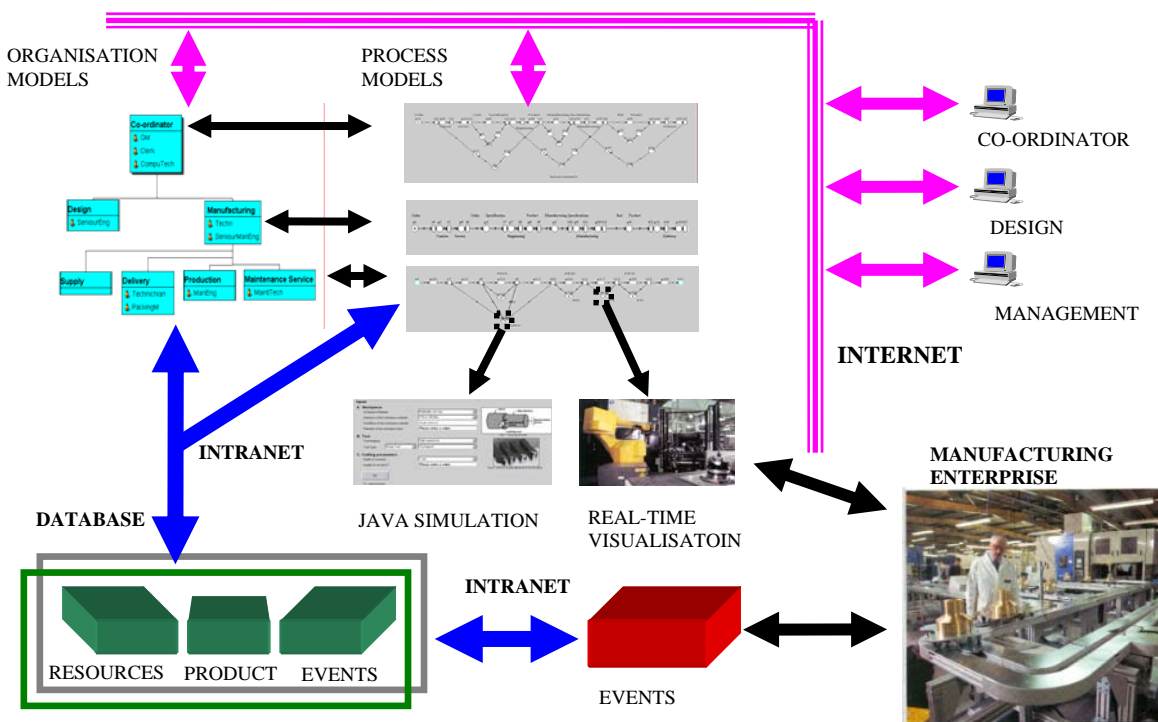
ORGANISATION MODELS

PROCESS MODELS

Co-ordinator
OM
Clerk
CompuTech

Design
SeniourEng

Manufacturing
Techn
SeniourManEng

Supply

Delivery
Technichian
Packingst

Production
ManEng

Maintenance Service
MaintTech

CO-ORDINATOR

DESIGN

MANAGEMENT

INTERNET

INTRANET

JAVA SIMULATION

REAL-TIME VISUALISATOIN

MANUFACTURING ENTERPRISE

DATABASE

INTRANET

RESOURCES PRODUCT EVENTS

EVENTS